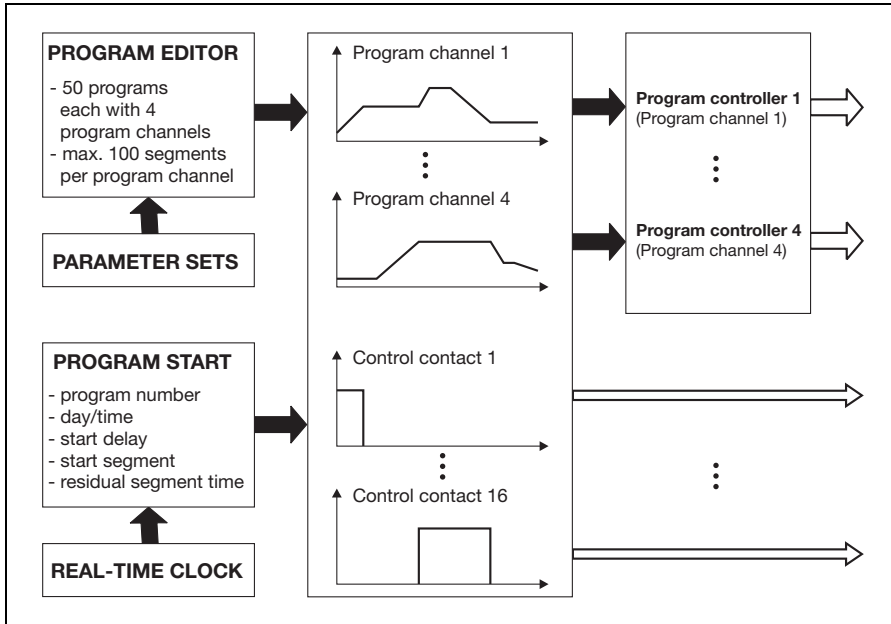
PROGRAM EDITOR

- 50 programs each with 4 program channels
- max. 100 segments per program channel

PARAMETER SETS

PROGRAM START

- program number
- day/time
- start delay
- start segment
- residual segment time

REAL-TIME CLOCK

Program channel 1

Program channel 4

Control contact 1

Control contact 16

Program controller 1
(Program channel 1)

Program controller 4
(Program channel 4)